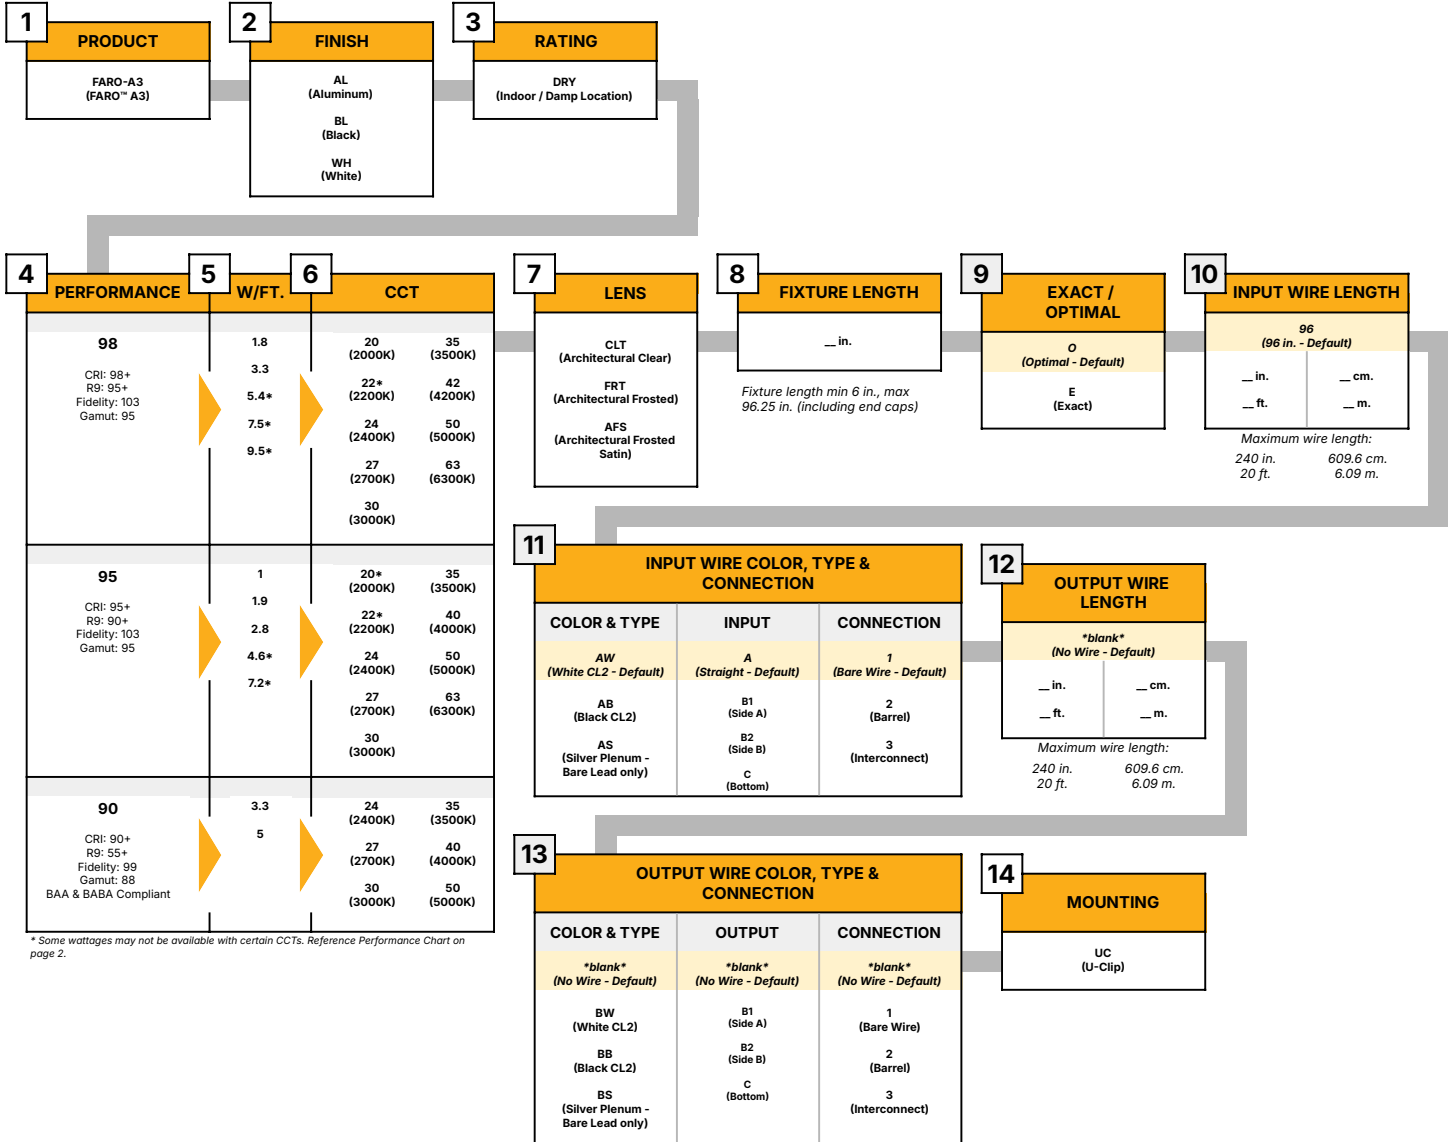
1
PRODUCT
FARO-A3
(FARO™ A3)

2
FINISH
AL
(Aluminum)
BL
(Black)
WH
(White)

3
RATING
DRY
(Indoor / Damp Location)

4
PERFORMANCE

5
W/FT.

6
CCT

98
CRI: 98+
R9: 95+
Fidelity: 103
Gamut: 95

1.8
3.3
5.4*
7.5*
9.5*

20 (2000K)
35 (3500K)
22* (2200K)
42 (4200K)
24 (2400K)
50 (5000K)
27 (2700K)
63 (6300K)
30 (3000K)

95
CRI: 95+
R9: 90+
Fidelity: 103
Gamut: 95

1
1.9
2.8
4.6*
7.2*

20* (2000K)
35 (3500K)
22* (2200K)
40 (4000K)
24 (2400K)
50 (5000K)
27 (2700K)
63 (6300K)
30 (3000K)

90
CRI: 90+
R9: 55+
Fidelity: 99
Gamut: 88
BAA & BABA Compliant

3.3
5

24 (2400K)
35 (3500K)
27 (2700K)
40 (4000K)
30 (3000K)
50 (5000K)

* Some wattages may not be available with certain CCTs. Reference Performance Chart on page 2.

7
LENS
CLT
(Architectural Clear)
FRT
(Architectural Frosted)
AFS
(Architectural Frosted Satin)

8
FIXTURE LENGTH
__ in.
Fixture length min 6 in., max 96.25 in. (including end caps)

9
EXACT / OPTIMAL
O
(Optimal - Default)
E
(Exact)

10
INPUT WIRE LENGTH
96
(96 in. - Default)
__ in.
__ cm.
__ ft.
__ m.
Maximum wire length:
240 in.
609.6 cm.
20 ft.
6.09 m.

11
INPUT WIRE COLOR, TYPE & CONNECTION

| COLOR & TYPE | INPUT | CONNECTION |
|---|---|---|
| AW (White CL2 - Default) | A (Straight - Default) | 1 (Bare Wire - Default) |
| AB (Black CL2) | B1 (Side A) | 2 (Barrel) |
| AS (Silver Plenum - Bare Lead only) | B2 (Side B) | 3 (Interconnect) |
| | C (Bottom) | |

12
OUTPUT WIRE LENGTH
*blank*
(No Wire - Default)
__ in.
__ cm.
__ ft.
__ m.
Maximum wire length:
240 in.
609.6 cm.
20 ft.
6.09 m.

13
OUTPUT WIRE COLOR, TYPE & CONNECTION

| COLOR & TYPE | OUTPUT | CONNECTION |
|---|---|---|
| *blank* (No Wire - Default) | *blank* (No Wire - Default) | *blank* (No Wire - Default) |
| BW (White CL2) | B1 (Side A) | 1 (Bare Wire) |
| BB (Black CL2) | B2 (Side B) | 2 (Barrel) |
| BS (Silver Plenum - Bare Lead only) | C (Bottom) | 3 (Interconnect) |

14
MOUNTING
UC
(U-Clip)